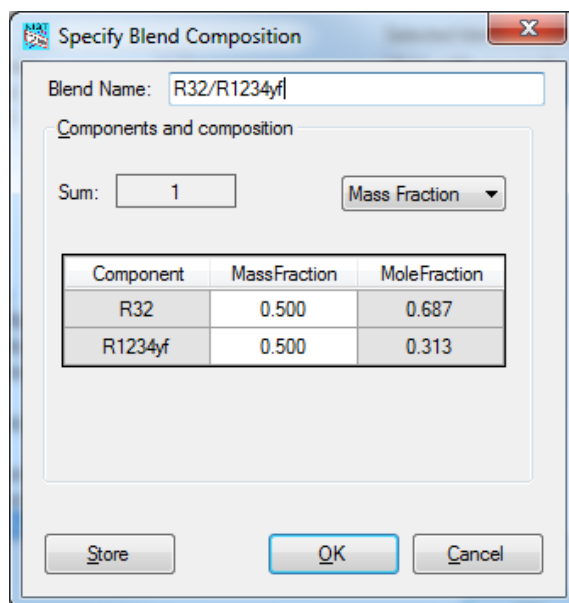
Specify Blend Composition

Blend Name: R32/R1234yf

Components and composition

Sum: 1

Mass Fraction

| Component | MassFraction | MoleFraction |
|---|---|---|
| R32 | 0.500 | 0.687 |
| R1234yf | 0.500 | 0.313 |

Store OK Cancel